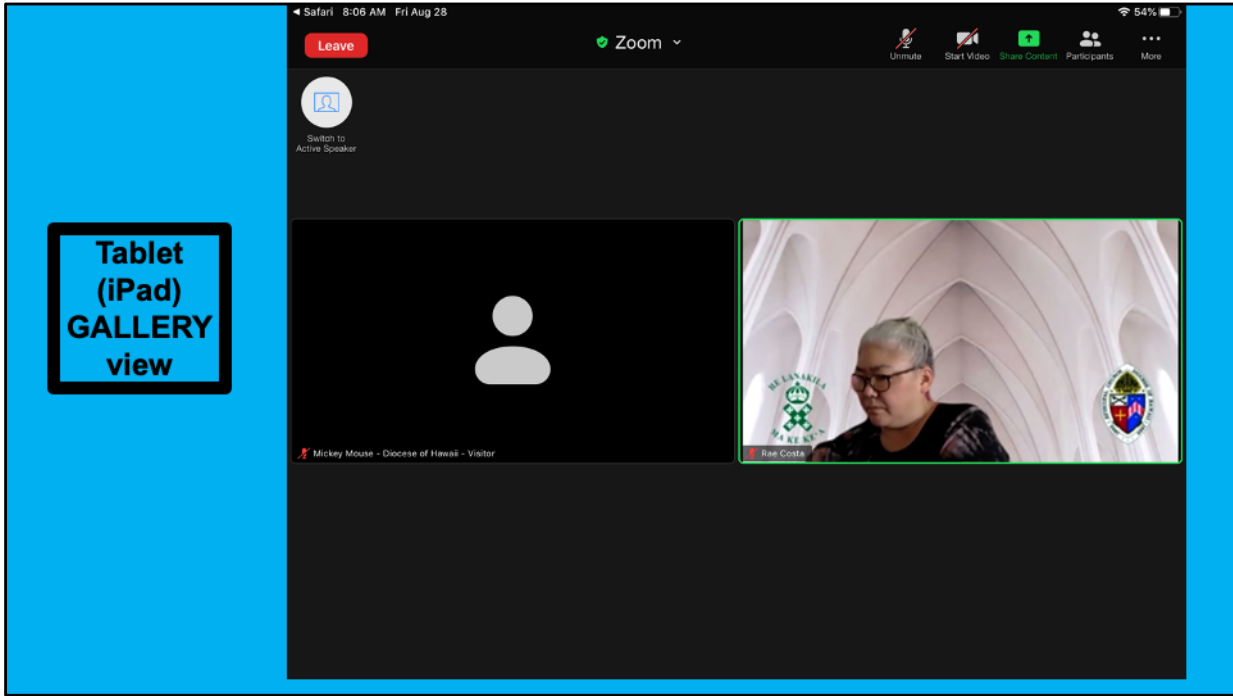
Tablet (iPad) GALLERY view

◂ Safari 8:06 AM Fri Aug 28

54%

Leave

Zoom

Unmute

Start Video

Share Content

Participants

More

Switch to Active Speaker

Mickey Mouse - Diocese of Hawaii - Visitor

Rae Costa

KE LANAKILA MA KE KEA